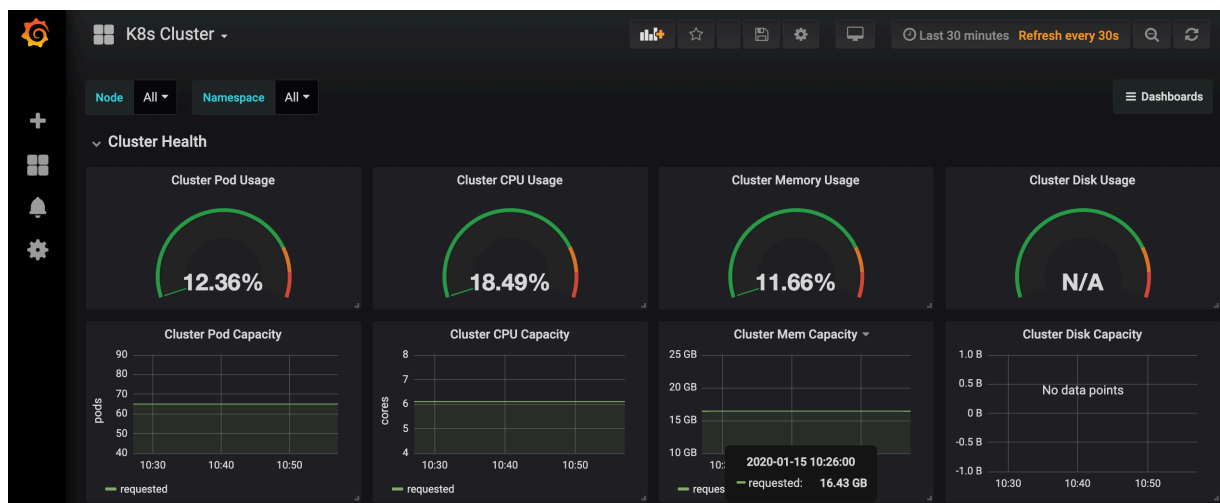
K8s Cluster

Last 30 minutes Refresh every 30s

Node All Namespace All

Dashboards

Cluster Health

Cluster Pod Usage
12.36%

Cluster CPU Usage
18.49%

Cluster Memory Usage
11.66%

Cluster Disk Usage
N/A

Cluster Pod Capacity
90
80
70
60
50
40
pods
10:30 10:40 10:50
requested

Cluster CPU Capacity
8
7
6
5
4
cores
10:30 10:40 10:50
requested

Cluster Mem Capacity
25 GB
20 GB
15 GB
10 GB
10:
reques
2020-01-15 10:26:00
requested: 16.43 GB

Cluster Disk Capacity
1.0 B
0.5 B
0 B
-0.5 B
-1.0 B
No data points
10:30 10:40 10:50